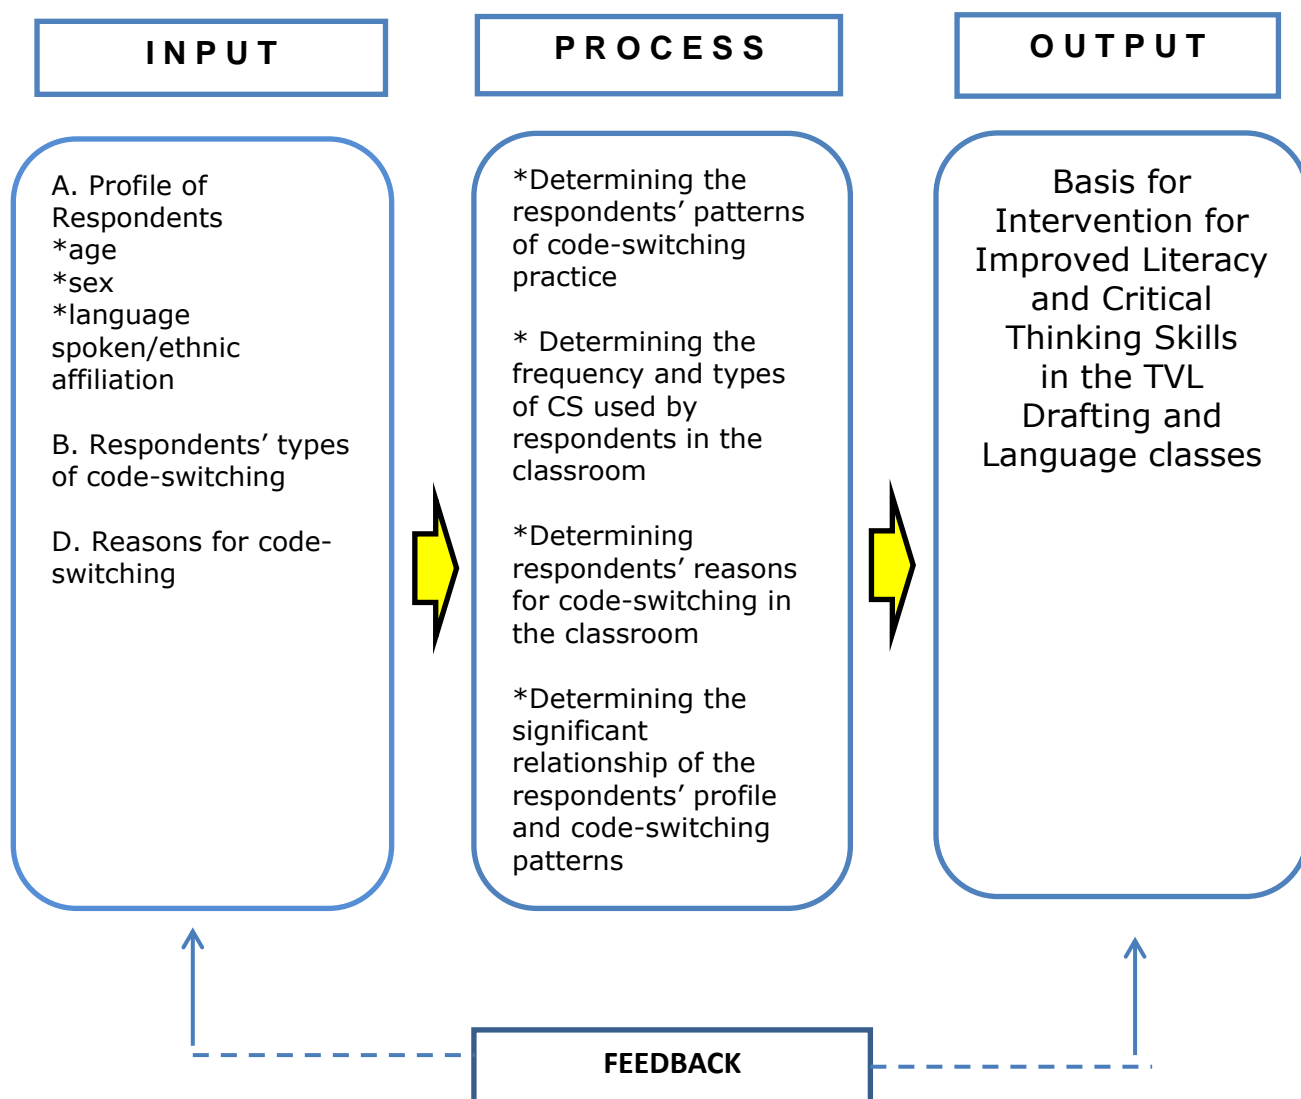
INPUT

A. Profile of Respondents
*age
*sex
*language spoken/ethnic affiliation

B. Respondents' types of code-switching

D. Reasons for code-switching

PROCESS

*Determining the respondents' patterns of code-switching practice

* Determining the frequency and types of CS used by respondents in the classroom

*Determining respondents' reasons for code-switching in the classroom

*Determining the significant relationship of the respondents' profile and code-switching patterns

OUTPUT

Basis for Intervention for Improved Literacy and Critical Thinking Skills in the TVL Drafting and Language classes

FEEDBACK